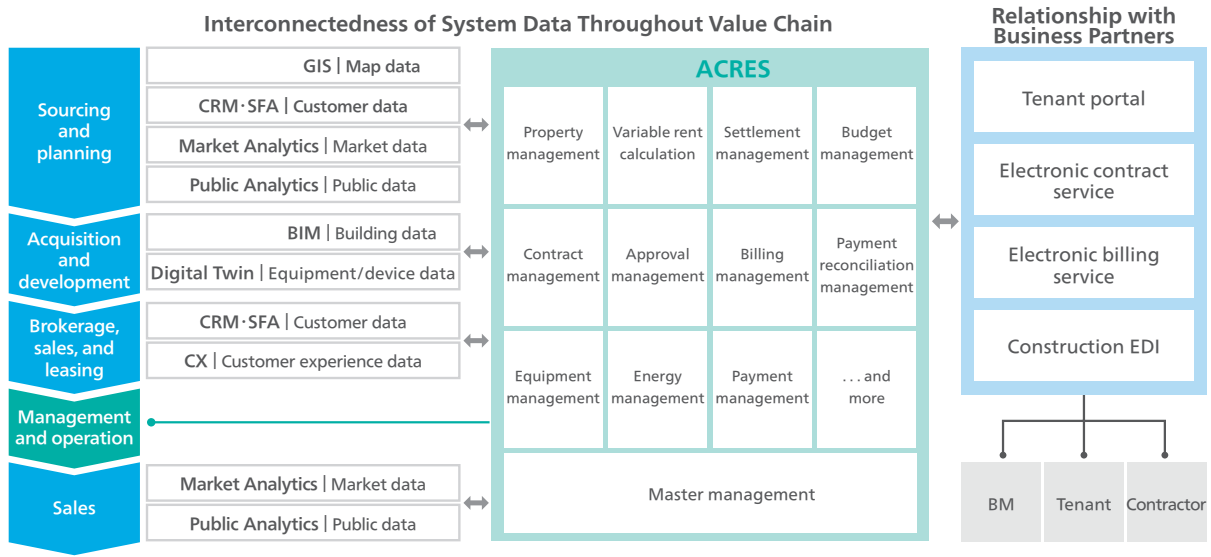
Interconnectedness of System Data Throughout Value Chain

Sourcing and planning

GIS | Map data

CRM･SFA | Customer data

Market Analytics | Market data

Public Analytics | Public data

Acquisition and development

BIM | Building data

Digital Twin | Equipment/device data

Brokerage, sales, and leasing

CRM･SFA | Customer data

CX | Customer experience data

Management and operation

Sales

Market Analytics | Market data

Public Analytics | Public data

ACRES

| | | | |
|---|---|---|---|
| Property management | Variable rent calculation | Settlement management | Budget management |
| Contract management | Approval management | Billing management | Payment reconciliation management |
| Equipment management | Energy management | Payment management | . . . and more |

Master management

Relationship with Business Partners

Tenant portal

Electronic contract service

Electronic billing service

Construction EDI

BM

Tenant

Contractor